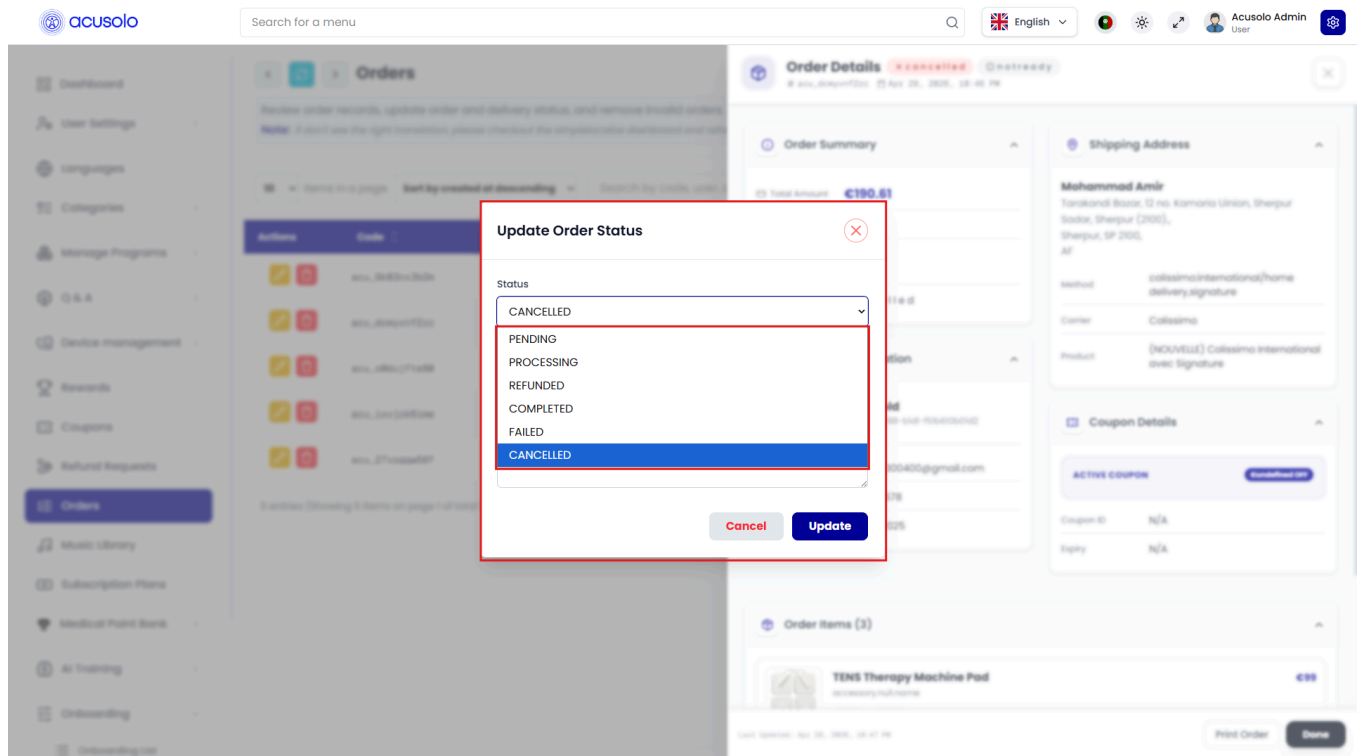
acusolo

Search for a menu

English

Acusolo Admin
User

Dashboard
User Settings
Languages
Categories
Manage Programs
Q & A
Device management
Rewards
Coupons
Refund Requests
Orders
Music Library
Subscription Plans
Medical Point Bank
AI Training
Onboarding
Onboarding List

Orders

Review order records, update order and delivery status, and remove invalid orders.
Note: If don't see the right transaction, please checkout the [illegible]

10 Items in a page Sort by created at descending Search by code, user

| Actions | Code |
|---|---|
| | acu_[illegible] |
| | acu_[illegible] |
| | acu_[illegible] |
| | acu_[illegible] |
| | acu_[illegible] |

5 entries (Showing 5 items on page 1 of total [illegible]

Order Details cancelled notready
# acu_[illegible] Apr 26, 2026, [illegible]

Order Summary
Total Amount €190.61

Shipping Address
Mohammad Amir
Tarakandi Bazar, 12 no. Kamaria Union, Sherpur Sadar, Sherpur (2100),, Sherpur, SP 2100, AF
Method colissimo.international/home delivery.signature
Carrier Colissimo
Product (NOUVELLE) Colissimo International avec Signature

Coupon Details
ACTIVE COUPON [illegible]
Coupon ID N/A
Expiry N/A

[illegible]00400@gmail.com

Order Items (3)
TENS Therapy Machine Pad
accessory.null.name
€99

Last Updated: Apr 26, 2026, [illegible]
Print Order Done

Update Order Status

Status
CANCELLED
PENDING
PROCESSING
REFUNDED
COMPLETED
FAILED
CANCELLED

Cancel Update